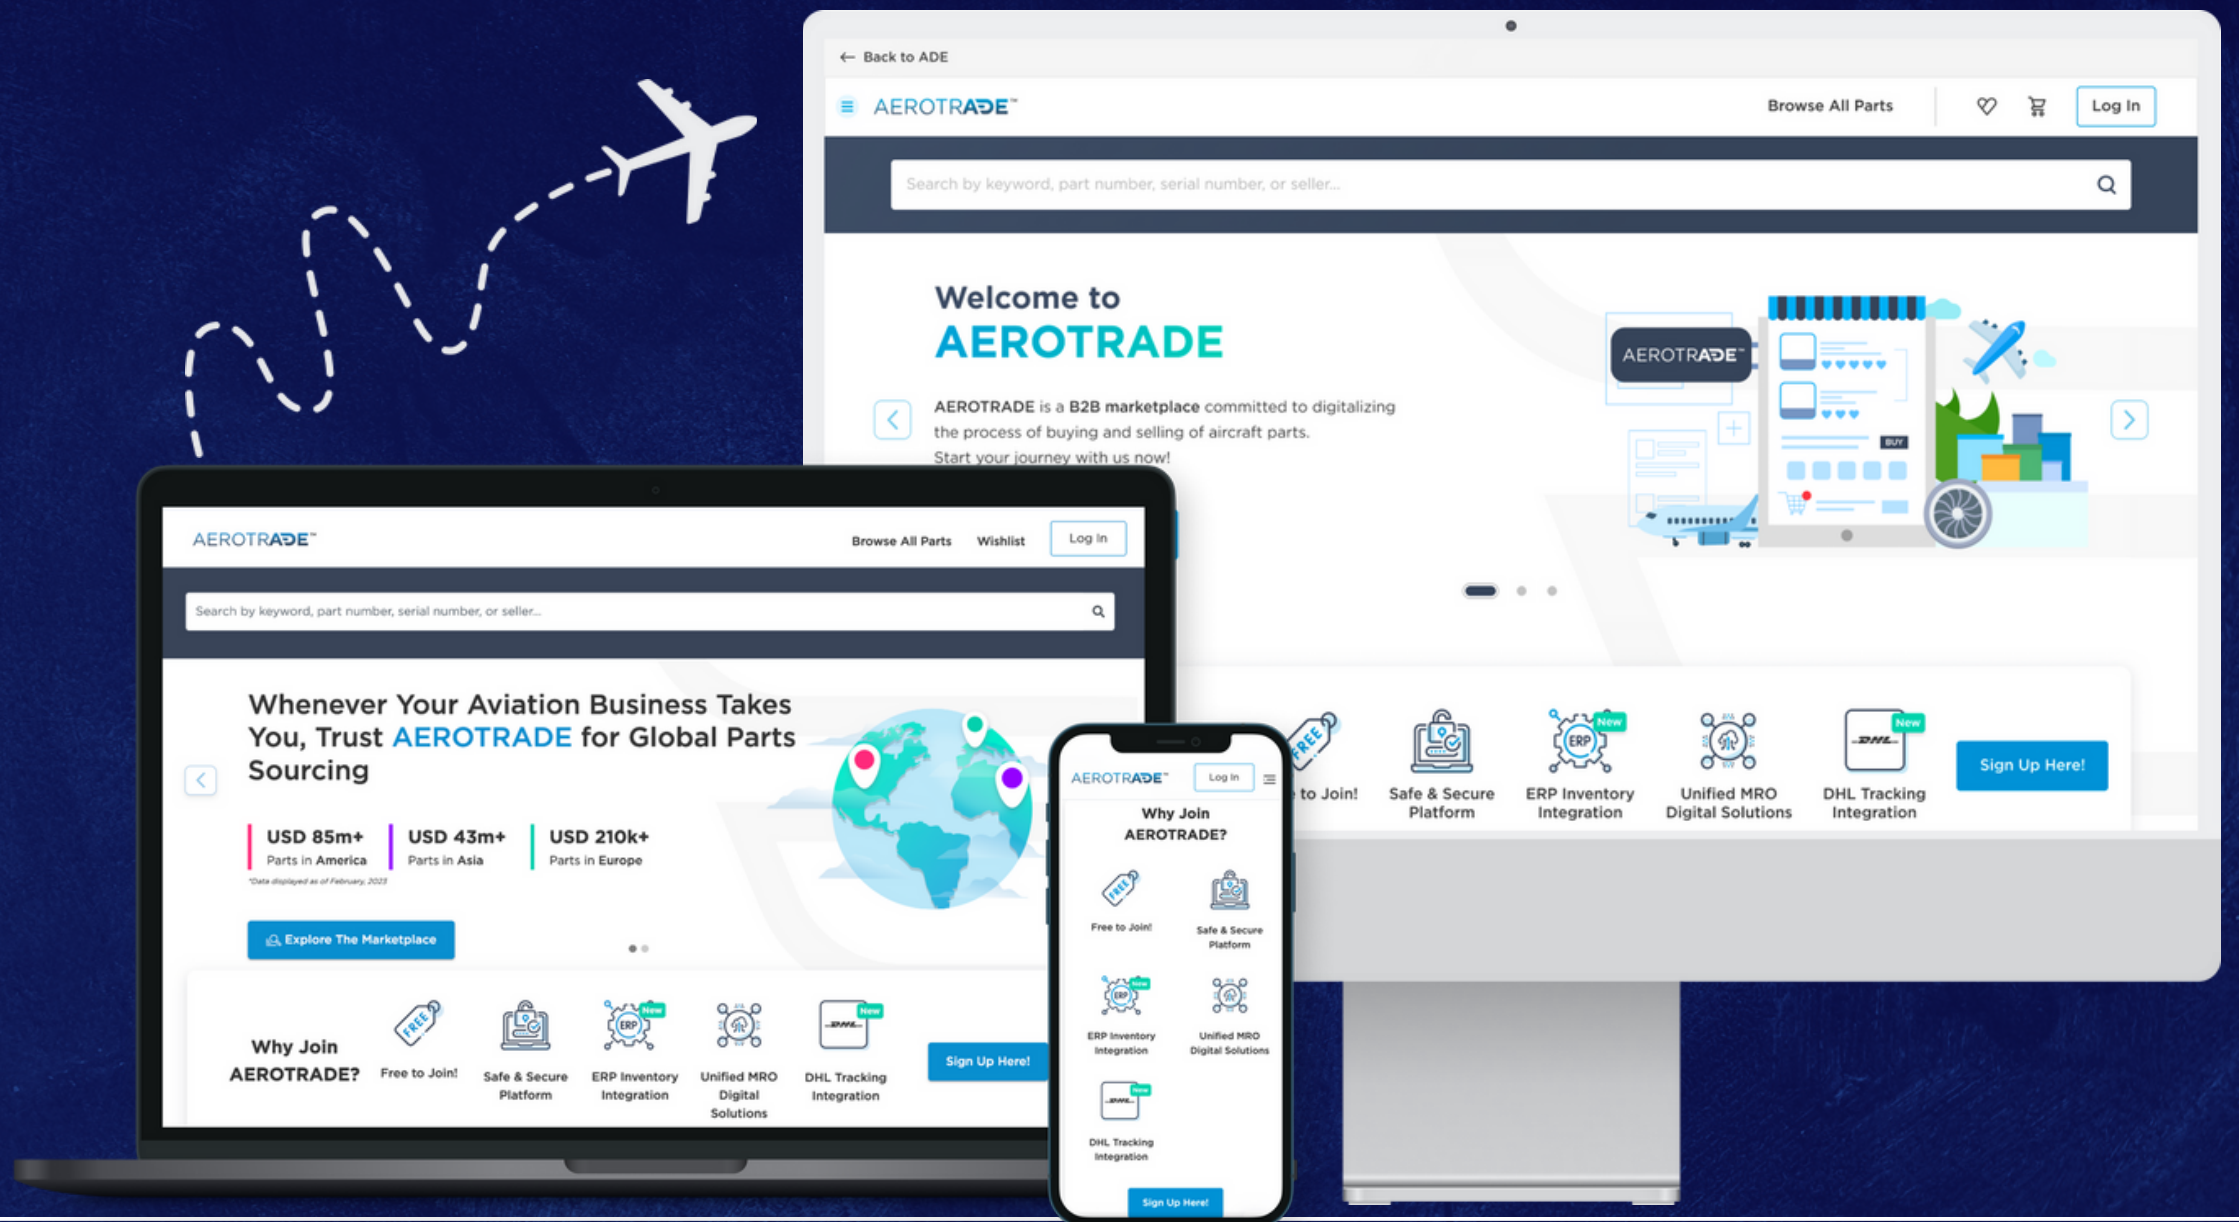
Back to ADE

AEROTRADE™

Browse All Parts

Log In

Search by keyword, part number, serial number, or seller...

Welcome to
AEROTRADE

AEROTRADE is a B2B marketplace committed to digitalizing the process of buying and selling of aircraft parts.
Start your journey with us now!

AEROTRADE™

BUY

to Join!

Safe & Secure Platform

New
ERP
ERP Inventory Integration

Unified MRO Digital Solutions

New
DHL
DHL Tracking Integration

Sign Up Here!

AEROTRADE™

Browse All Parts

Wishlist

Log In

Search by keyword, part number, serial number, or seller...

Whenever Your Aviation Business Takes You, Trust AEROTRADE for Global Parts Sourcing

USD 85m+
Parts in America

USD 43m+
Parts in Asia

USD 210k+
Parts in Europe

*Data displayed as of February, 2023

Explore The Marketplace

Why Join AEROTRADE?

FREE
Free to Join!

Safe & Secure Platform

New
ERP
ERP Inventory Integration

Unified MRO Digital Solutions

New
DHL
DHL Tracking Integration

Sign Up Here!

AEROTRADE™

Log In

Why Join AEROTRADE?

FREE
Free to Join!

Safe & Secure Platform

ERP Inventory Integration

Unified MRO Digital Solutions

DHL Tracking Integration

Sign Up Here!